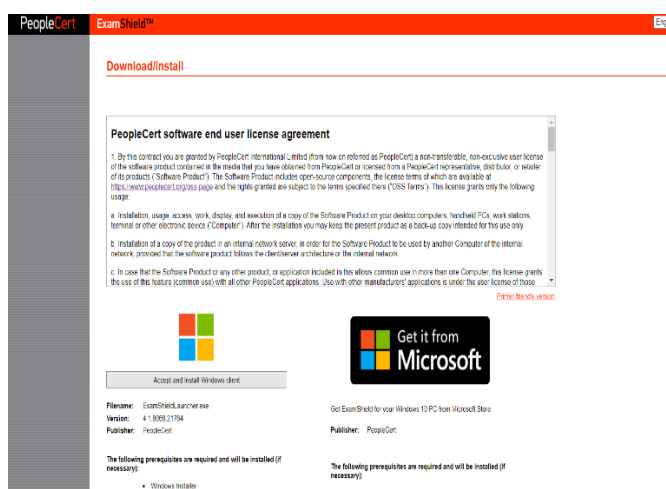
PeopleCert ExamShield™ Eng

Download/Install

PeopleCert software end user license agreement

1. By this contract you are granted by PeopleCert International Limited (from now on referred as PeopleCert) a non-transferable, non-exclusive user license of the software product contained in the media that you have obtained from PeopleCert or licensed from a PeopleCert representative, distributor, or retailer of its products ("Software Product"). The Software Product includes open-source components, the license terms of which are available at https://www.peoplecert.org/oss.page and the rights granted are subject to the terms specified there ("OSS Terms"). This license grants only the following usage:

a. Installation, usage, access, work, display, and execution of a copy of the Software Product on your desktop computers, handheld PCs, work stations, terminal or other electronic device ("Computer"). After the installation you may keep the present product as a back-up copy intended for this use only.

b. Installation of a copy of the product in an internal network server, in order for the Software Product to be used by another Computer of the internal network, provided that the software product follows the client/server architecture or the internal network

c. In case that the Software Product or any other product, or application included in this allows common use in more than one Computer, this license grants the use of this feature (common use) with all other PeopleCert applications. Use with other manufacturers' applications is under the user license of those

Printer friendly version

Accept and Install Windows client

Get it from Microsoft

Filename: ExamShieldLauncher.exe
Version: 4.1.9069.21784
Publisher: PeopleCert

Get ExamShield for your Windows 10 PC from Microsoft Store

Publisher: PeopleCert

The following prerequisites are required and will be installed (if necessary):

• Windows Installer

The following prerequisites are required and will be installed (if necessary):